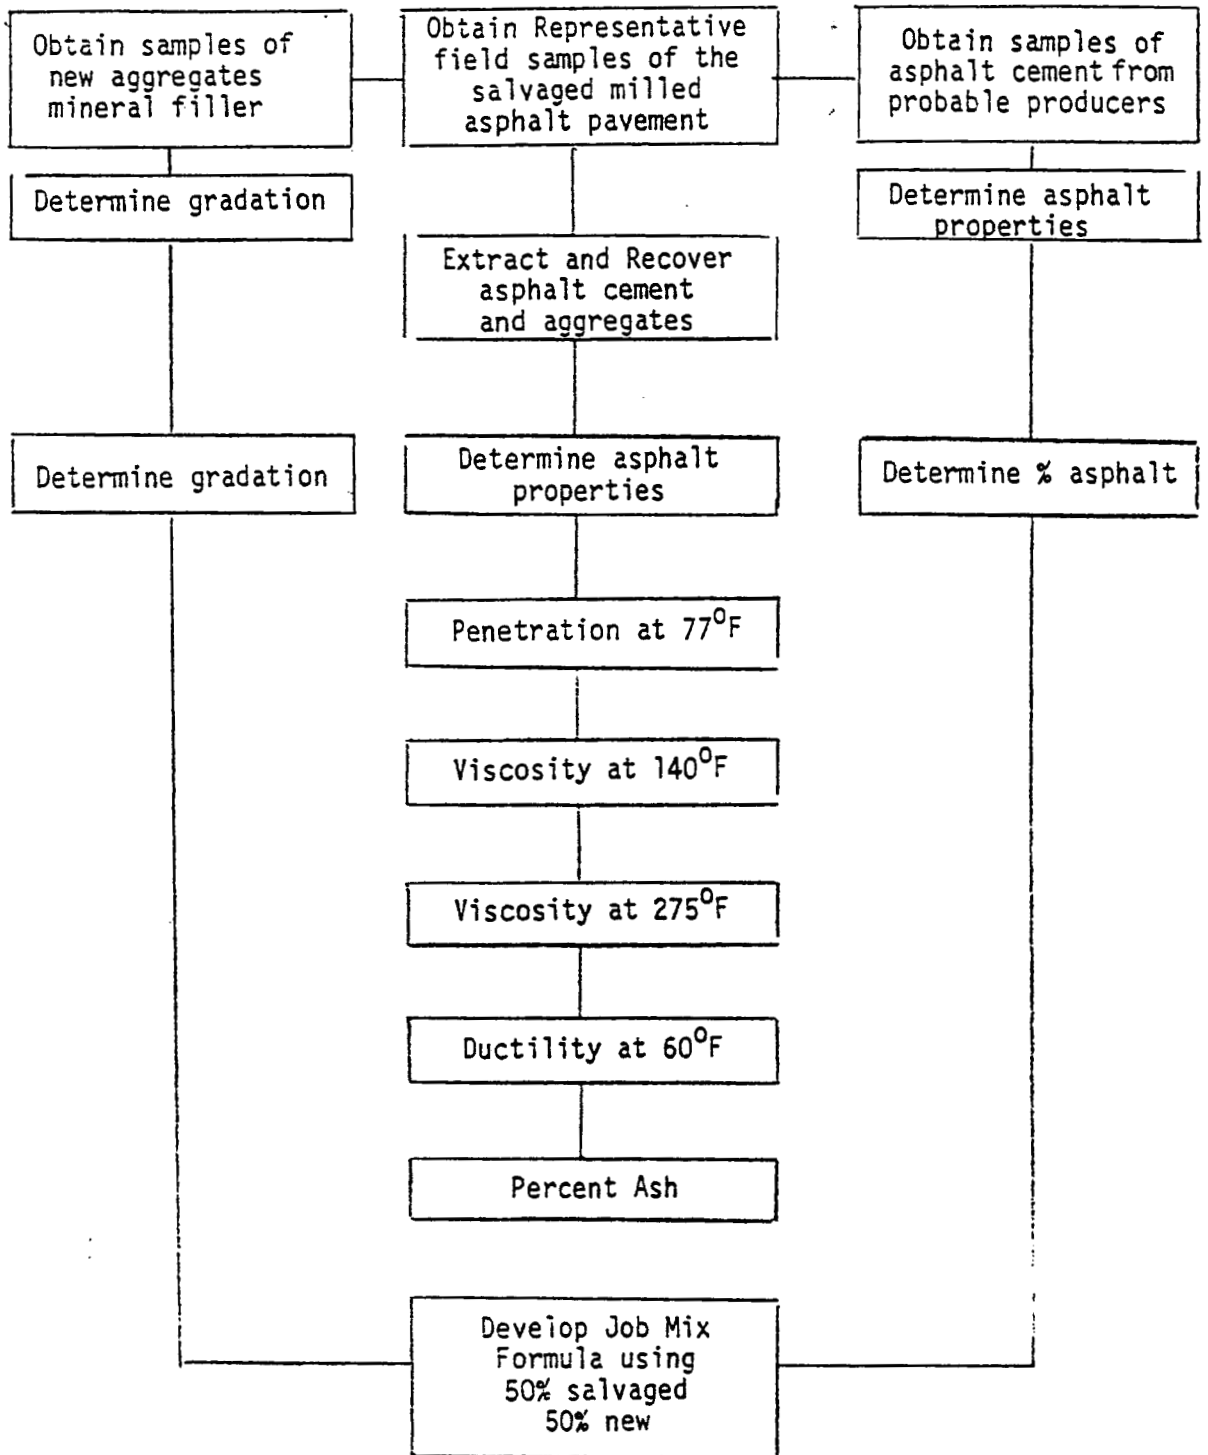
Obtain samples of new aggregates mineral filler

Obtain Representative field samples of the salvaged milled asphalt pavement

Obtain samples of asphalt cement from probable producers

Determine gradation

Determine asphalt properties

Extract and Recover asphalt cement and aggregates

Determine gradation

Determine asphalt properties

Determine % asphalt

Penetration at 77$^{O}$F

Viscosity at 140$^{O}$F

Viscosity at 275$^{O}$F

Ductility at 60$^{O}$F

Percent Ash

Develop Job Mix Formula using 50% salvaged 50% new